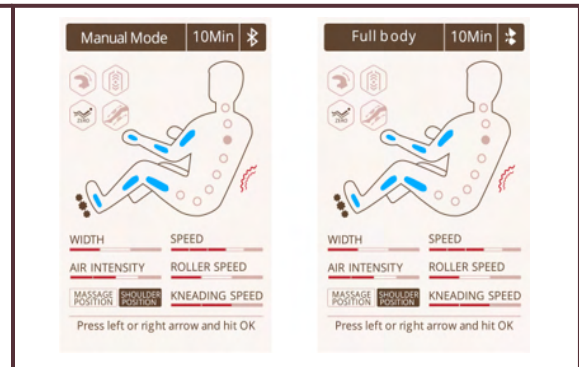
Manual Mode | 10Min

ZERO

WIDTH
SPEED
AIR INTENSITY
ROLLER SPEED
MASSAGE POSITION
SHOULDER POSITION
KNEADING SPEED
Press left or right arrow and hit OK

Full body | 10Min

ZERO

WIDTH
SPEED
AIR INTENSITY
ROLLER SPEED
MASSAGE POSITION
SHOULDER POSITION
KNEADING SPEED
Press left or right arrow and hit OK